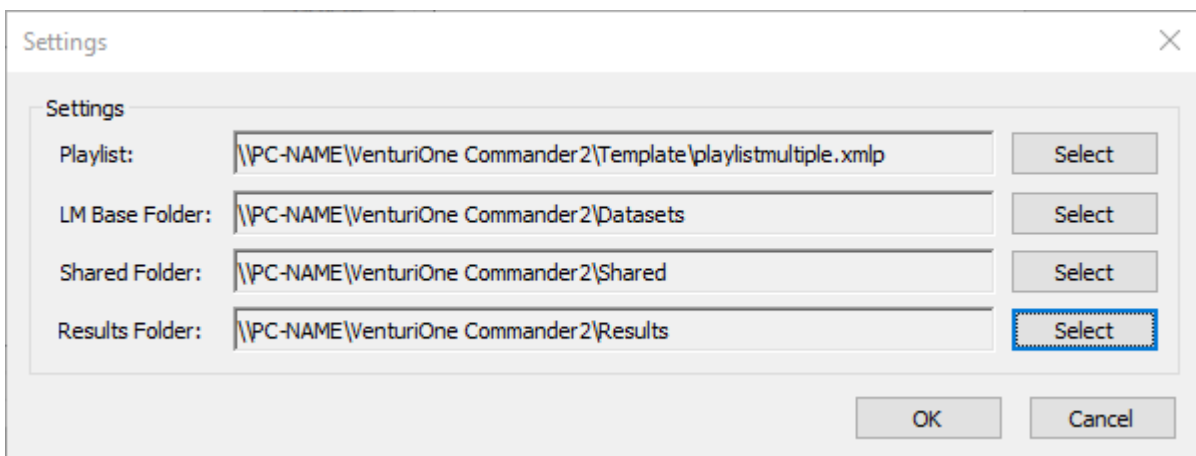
Settings

Settings

Playlist: \\PC-NAME\VenturiOne Commander2\Template\playlistmultiple.xmlp Select

LM Base Folder: \\PC-NAME\VenturiOne Commander2\Datasets Select

Shared Folder: \\PC-NAME\VenturiOne Commander2\Shared Select

Results Folder: \\PC-NAME\VenturiOne Commander2\Results Select

OK Cancel